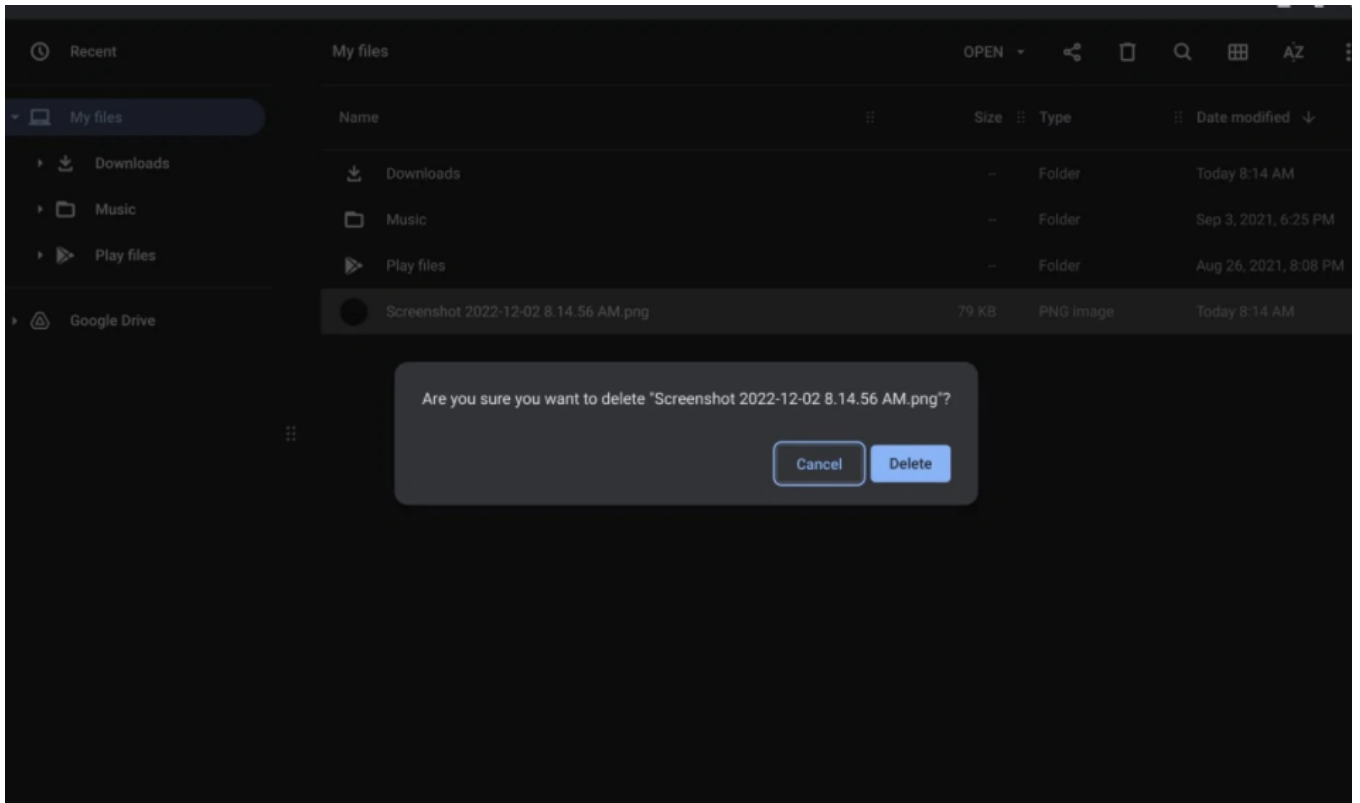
Recent

My files

Downloads

Music

Play files

Google Drive

My files

OPEN

AZ

| Name | Size | Type | Date modified |
|---|---|---|---|
| Downloads | -- | Folder | Today 8:14 AM |
| Music | -- | Folder | Sep 3, 2021, 6:25 PM |
| Play files | -- | Folder | Aug 26, 2021, 8:08 PM |
| Screenshot 2022-12-02 8.14.56 AM.png | 79 KB | PNG image | Today 8:14 AM |

Are you sure you want to delete "Screenshot 2022-12-02 8.14.56 AM.png"?

Cancel

Delete